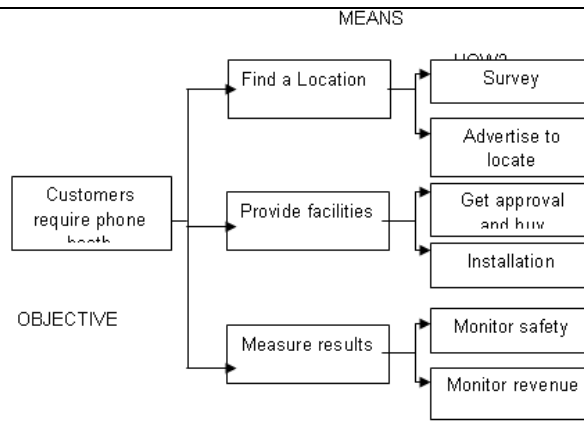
MEANS

HOW?

Customers require phone booth

OBJECTIVE

Find a Location

Provide facilities

Measure results

Survey

Advertise to locate

Get approval and buy

Installation

Monitor safety

Monitor revenue